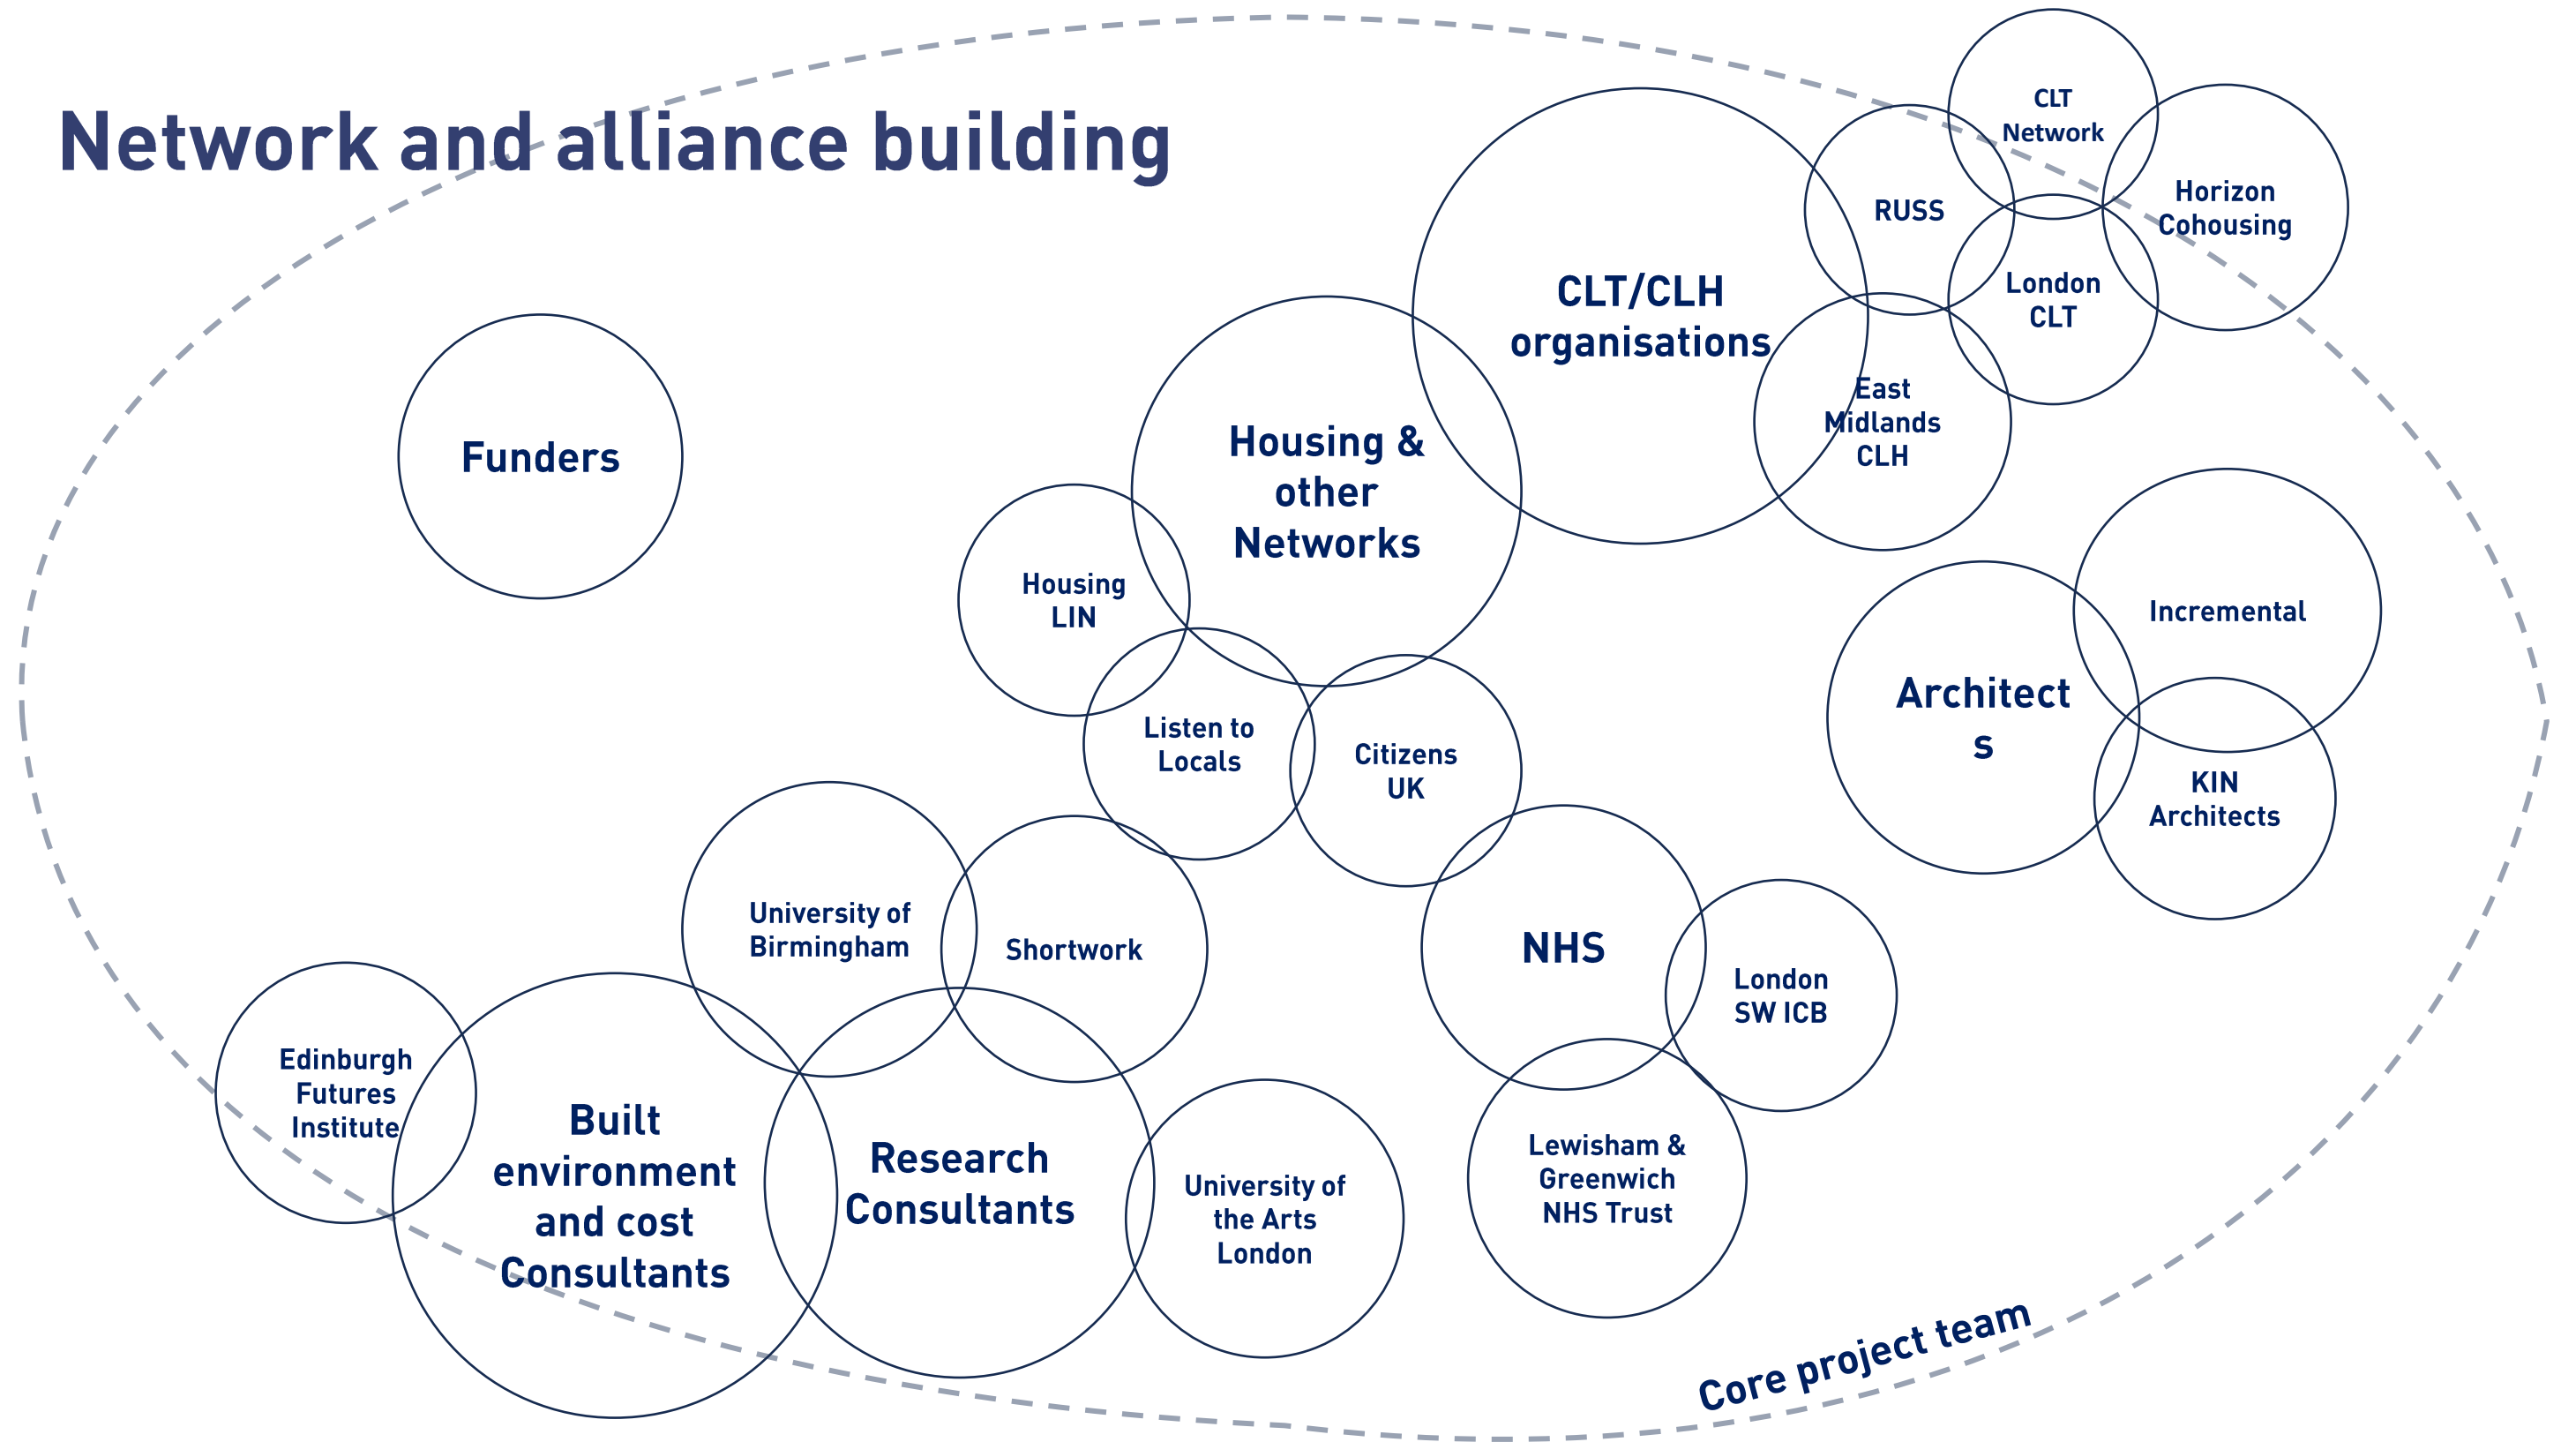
Network and alliance building

CLT Network

RUSS

Horizon Cohousing

London CLT

CLT/CLH organisations

East Midlands CLH

Funders

Housing & other Networks

Housing LIN

Listen to Locals

Citizens UK

Incremental

Architect s

KIN Architects

University of Birmingham

Shortwork

NHS

London SW ICB

Edinburgh Futures Institute

Built environment and cost Consultants

Research Consultants

University of the Arts London

Lewisham & Greenwich NHS Trust

Core project team